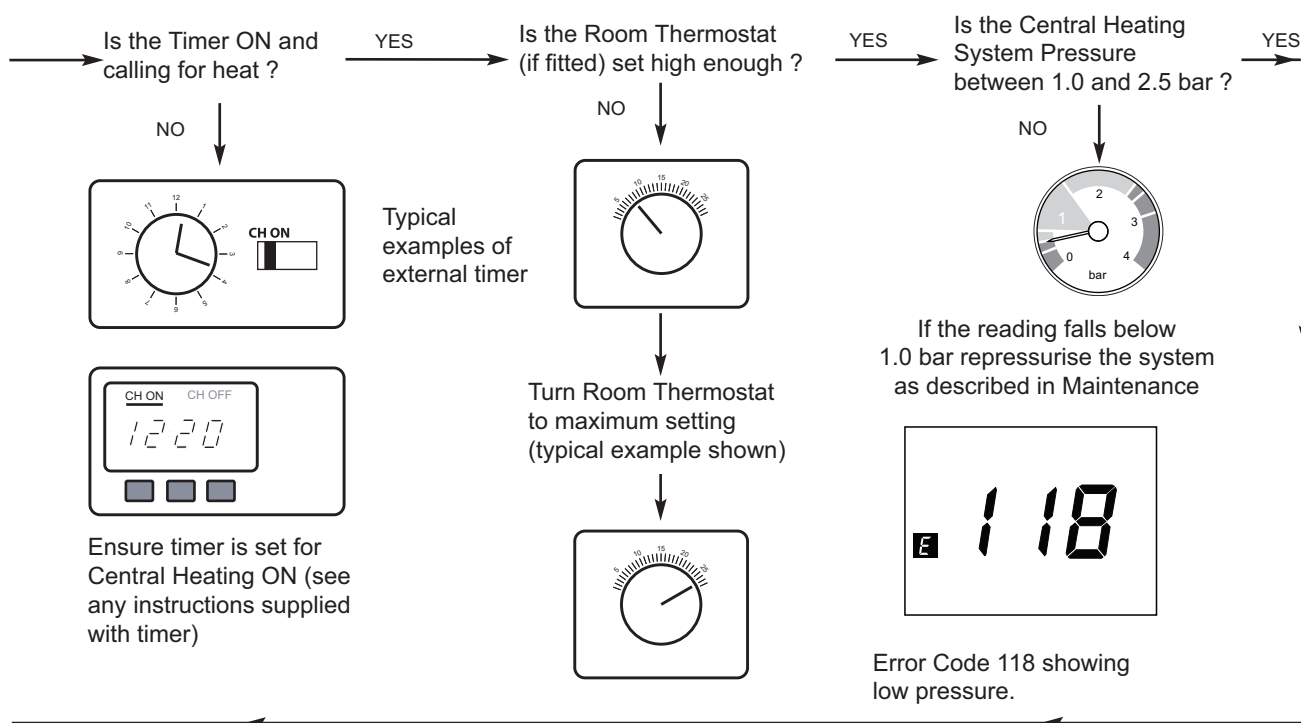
Is the Timer ON and calling for heat ?

YES

Is the Room Thermostat (if fitted) set high enough ?

YES

Is the Central Heating System Pressure between 1.0 and 2.5 bar ?

YES

NO

NO

NO

12
1
2
3
4
5
6
7
8
9
10
11

CH ON

Typical examples of external timer

5
10
15
20
25

1
2
3
0
4
bar

If the reading falls below 1.0 bar repressurise the system as described in Maintenance

CH ON CH OFF

1220

Turn Room Thermostat to maximum setting (typical example shown)

E 118

Ensure timer is set for Central Heating ON (see any instructions supplied with timer)

5
10
15
20
25

Error Code 118 showing low pressure.